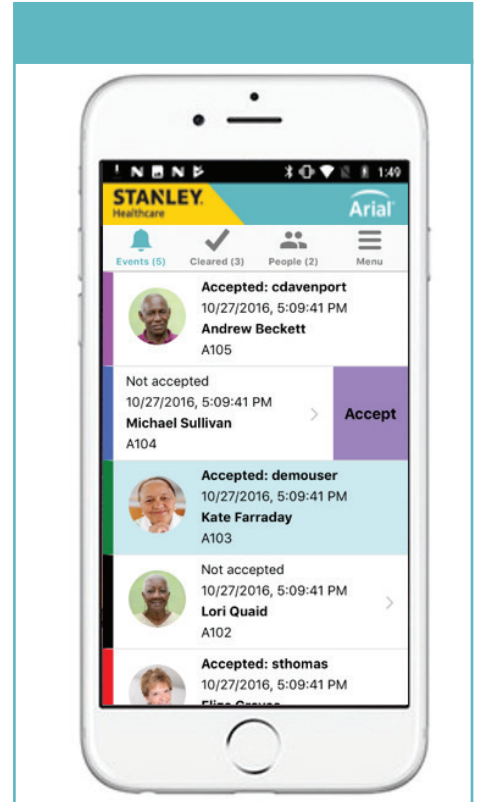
1:49

STANLEY.
Healthcare

Arial

Events (5)
Cleared (3)
People (2)
Menu

Accepted: cdavenport
10/27/2016, 5:09:41 PM
Andrew Beckett
A105

Not accepted
10/27/2016, 5:09:41 PM
Michael Sullivan
A104

Accept

Accepted: demouser
10/27/2016, 5:09:41 PM
Kate Farraday
A103

Not accepted
10/27/2016, 5:09:41 PM
Lori Quaid
A102

Accepted: sthomas
10/27/2016, 5:09:41 PM
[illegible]